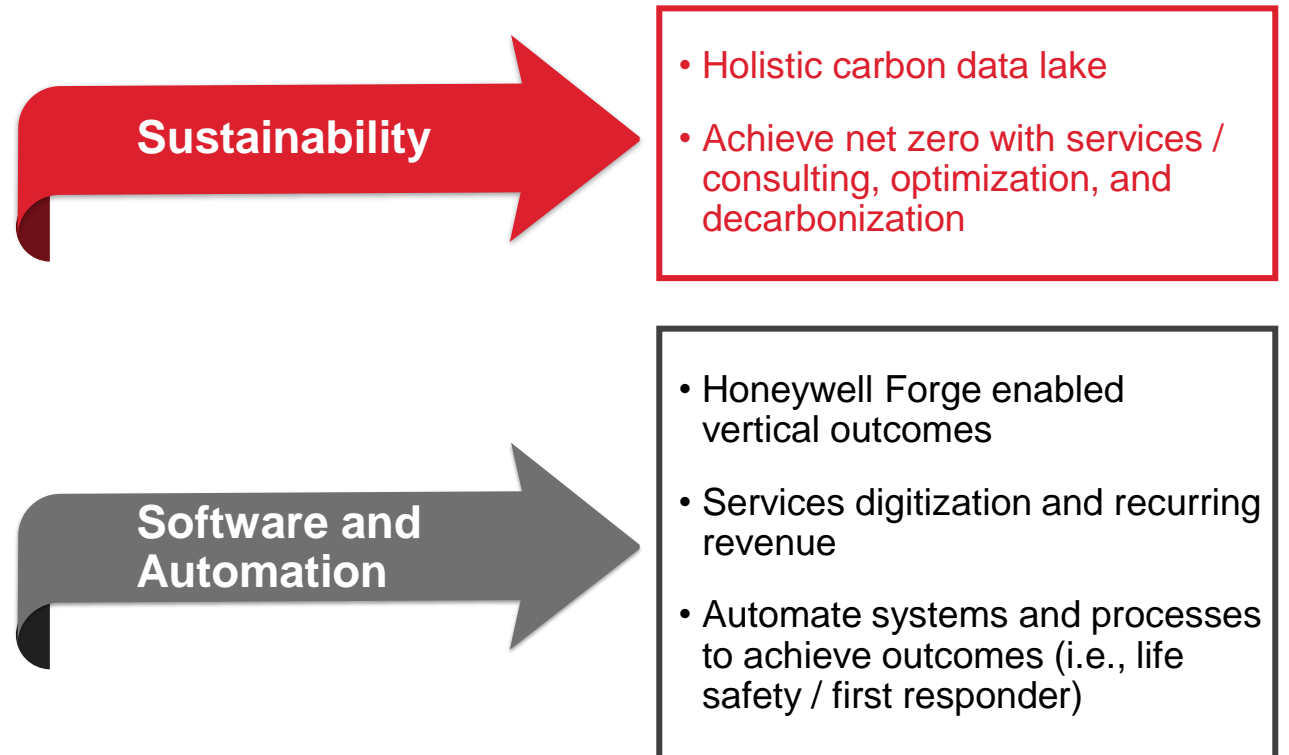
Sustainability

• Holistic carbon data lake

• Achieve net zero with services / consulting, optimization, and decarbonization

Software and Automation

• Honeywell Forge enabled vertical outcomes

• Services digitization and recurring revenue

• Automate systems and processes to achieve outcomes (i.e., life safety / first responder)